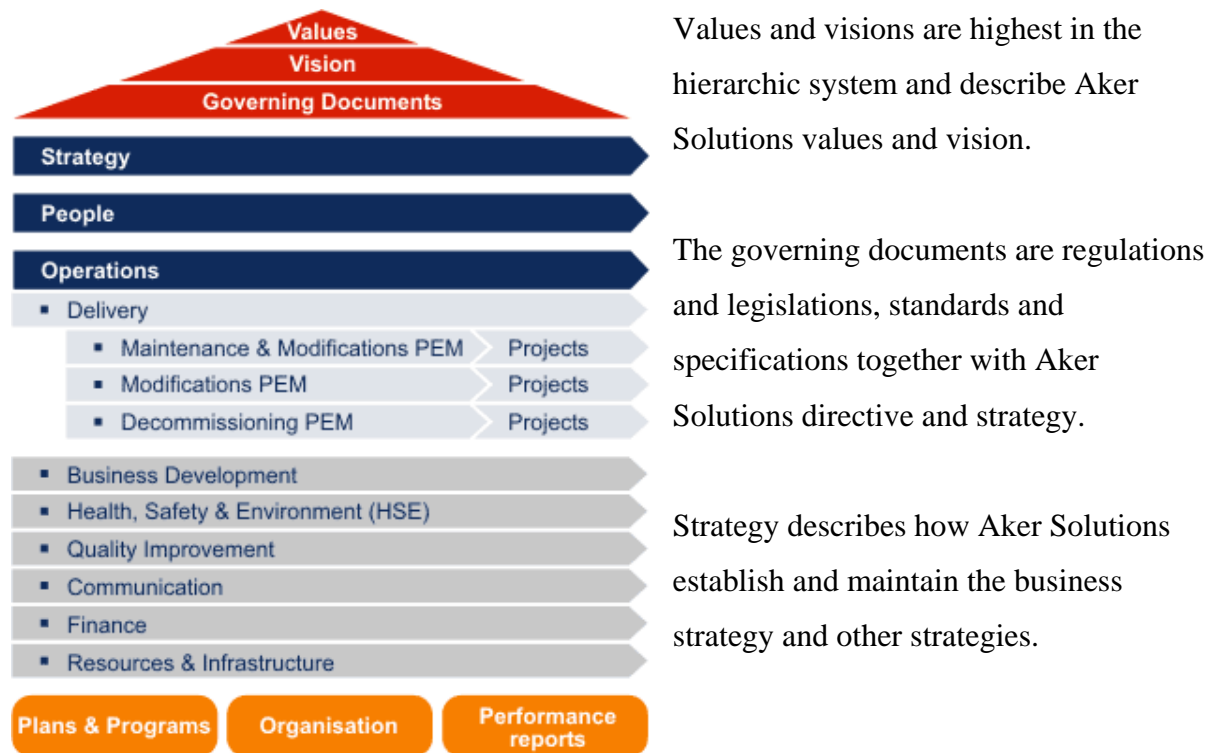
Values
Vision
Governing Documents

Strategy

People

Operations

- Delivery
- Maintenance & Modifications PEM | Projects
- Modifications PEM | Projects
- Decommissioning PEM | Projects
- Business Development
- Health, Safety & Environment (HSE)
- Quality Improvement
- Communication
- Finance
- Resources & Infrastructure

Plans & Programs | Organisation | Performance reports

Values and visions are highest in the hierarchic system and describe Aker Solutions values and vision.

The governing documents are regulations and legislations, standards and specifications together with Aker Solutions directive and strategy.

Strategy describes how Aker Solutions establish and maintain the business strategy and other strategies.